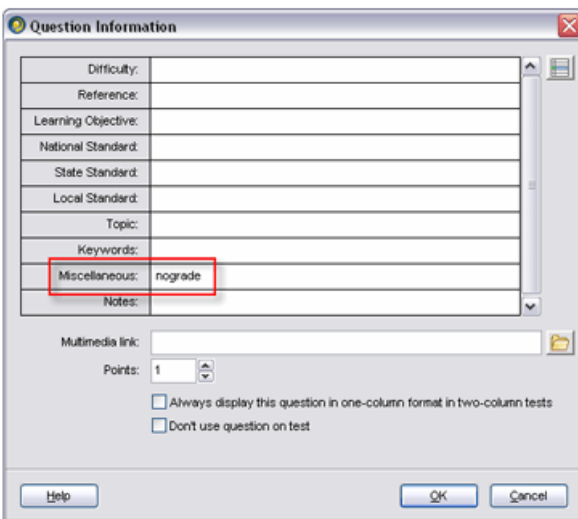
Question Information

| | |
|---|---|
| Difficulty: | |
| Reference: | |
| Learning Objective: | |
| National Standard: | |
| State Standard: | |
| Local Standard: | |
| Topic: | |
| Keywords: | |
| Miscellaneous: | nograde |
| Notes: | |

Multimedia link:

Points: 1

Always display this question in one-column format in two-column tests

Don't use question on test

Help

OK

Cancel